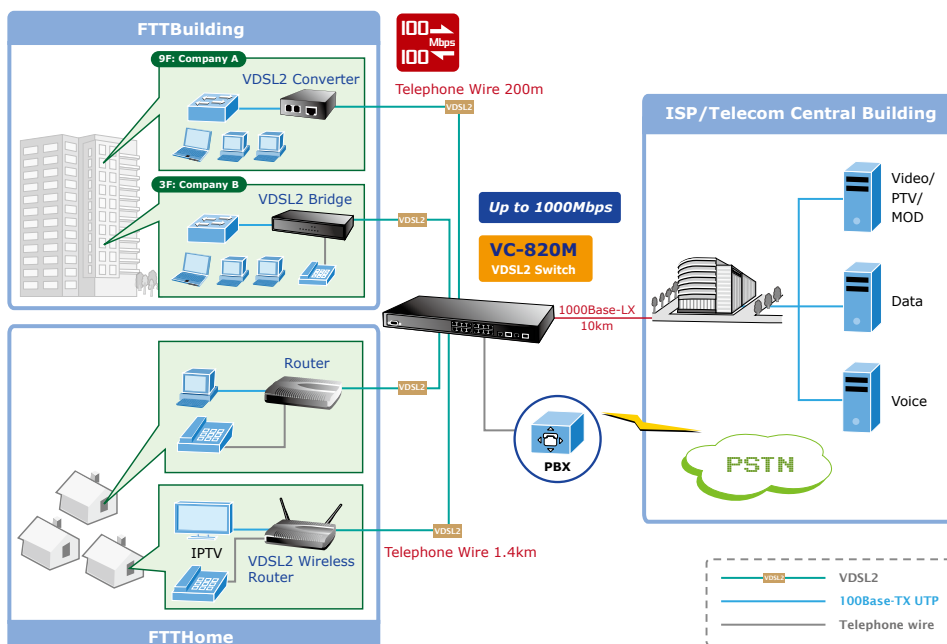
FTTBuilding

9F: Company A

VDSL2 Converter

3F: Company B

VDSL2 Bridge

100 Mbps 100

Telephone Wire 200m

VDSL2

VDSL2

Up to 1000Mbps

VC-820M

VDSL2 Switch

1000Base-LX
10km

ISP/Telecom Central Building

Video/
PTV/
MOD

Data

Voice

Router

VDSL2

PBX

PSTN

IPTV

VDSL2 Wireless Router

VDSL2

Telephone Wire 1.4km

FTTHome

VDSL2 VDSL2

100Base-TX UTP

Telephone wire